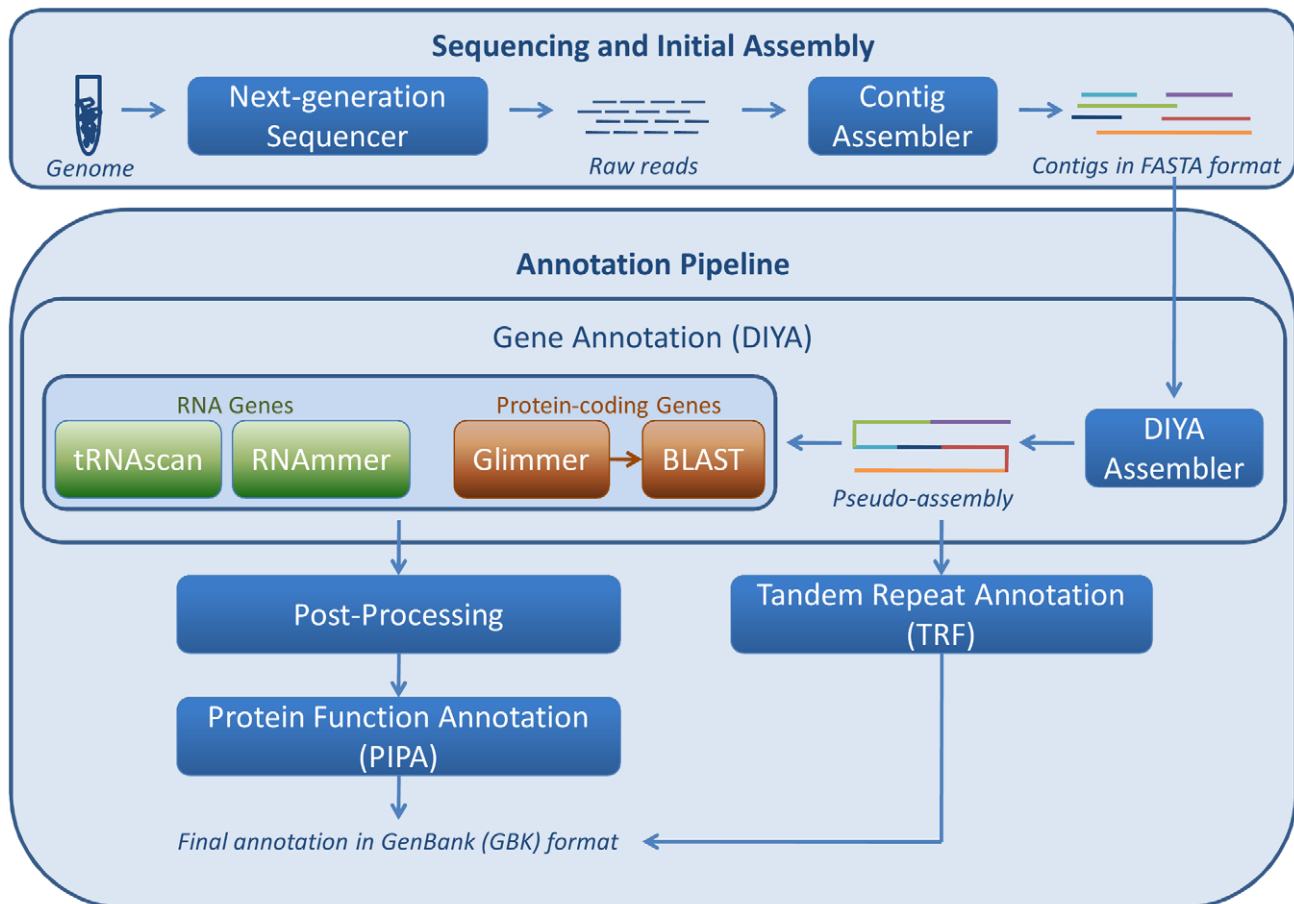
Sequencing and Initial Assembly

Genome

Next-generation Sequencer

Raw reads

Contig Assembler

Contigs in FASTA format

Annotation Pipeline

Gene Annotation (DIYA)

RNA Genes

tRNAscan

RNAmmer

Protein-coding Genes

Glimmer

BLAST

Pseudo-assembly

DIYA Assembler

Post-Processing

Tandem Repeat Annotation (TRF)

Protein Function Annotation (PIPA)

Final annotation in GenBank (GBK) format